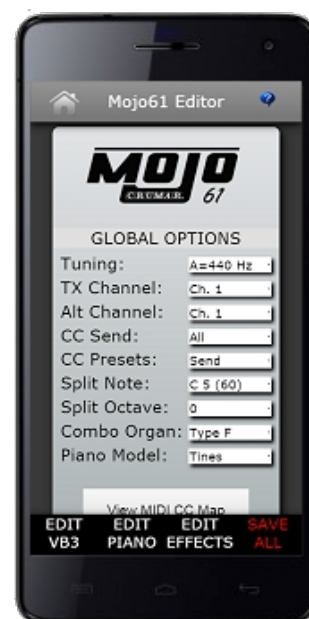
Mojo61 Editor

MOJO
CRUMAR
61

GLOBAL OPTIONS

| Tuning: | A=440 Hz |
|---|---|
| TX Channel: | Ch. 1 |
| Alt Channel: | Ch. 1 |
| CC Send: | All |
| CC Presets: | Send |
| Split Note: | C 5 (60) |
| Split Octave: | 0 |
| Combo Organ: | Type F |
| Piano Model: | Tines |

View MIDI CC Map

EDIT VB3
EDIT PIANO
EDIT EFFECTS
SAVE ALL